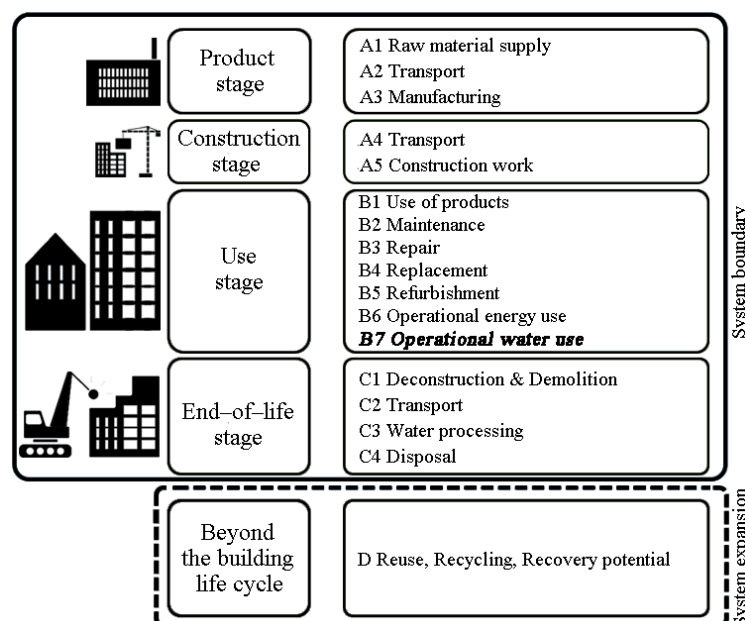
Product stage

A1 Raw material supply
A2 Transport
A3 Manufacturing

Construction stage

A4 Transport
A5 Construction work

Use stage

B1 Use of products
B2 Maintenance
B3 Repair
B4 Replacement
B5 Refurbishment
B6 Operational energy use
***B7 Operational water use***

End–of–life stage

C1 Deconstruction & Demolition
C2 Transport
C3 Water processing
C4 Disposal

System boundary

Beyond the building life cycle

D Reuse, Recycling, Recovery potential

System expansion